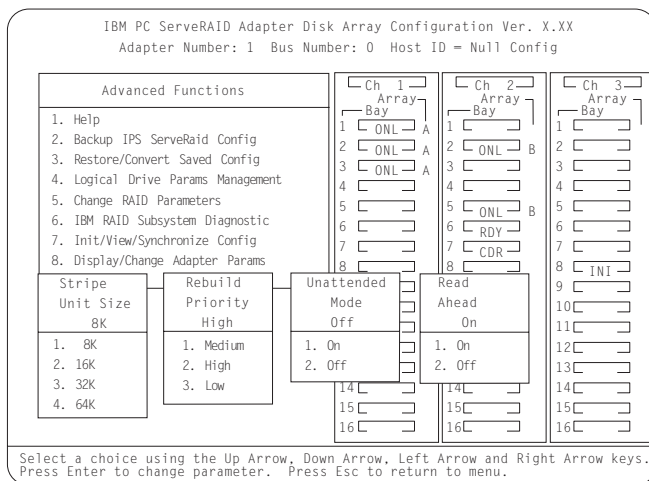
IBM PC ServeRAID Adapter Disk Array Configuration Ver. X.XX
Adapter Number: 1 Bus Number: 0 Host ID = Null Config

Advanced Functions

1. Help
2. Backup IPS ServeRaid Config
3. Restore/Convert Saved Config
4. Logical Drive Params Management
5. Change RAID Parameters
6. IBM RAID Subsystem Diagnostic
7. Init/View/Synchronize Config
8. Display/Change Adapter Params

| Stripe Unit Size | Rebuild Priority | Unattended Mode | Read Ahead |
|---|---|---|---|
| 8K | High | Off | On |
| 1. 8K | 1. Medium | 1. On | 1. On |
| 2. 16K | 2. High | 2. Off | 2. Off |
| 3. 32K | 3. Low | | |
| 4. 64K | | | |

Ch 1
Bay Array
1 ONL A
2 ONL A
3 ONL A
4
5
6
7
8
14
15
16

Ch 2
Bay Array
1
2 ONL B
3
4
5 ONL B
6 RDY
7 CDR
8
14
15
16

Ch 3
Bay Array
1
2
3
4
5
6
7
8 INI
9
10
11
12
13
14
15
16

Select a choice using the Up Arrow, Down Arrow, Left Arrow and Right Arrow keys. Press Enter to change parameter. Press Esc to return to menu.